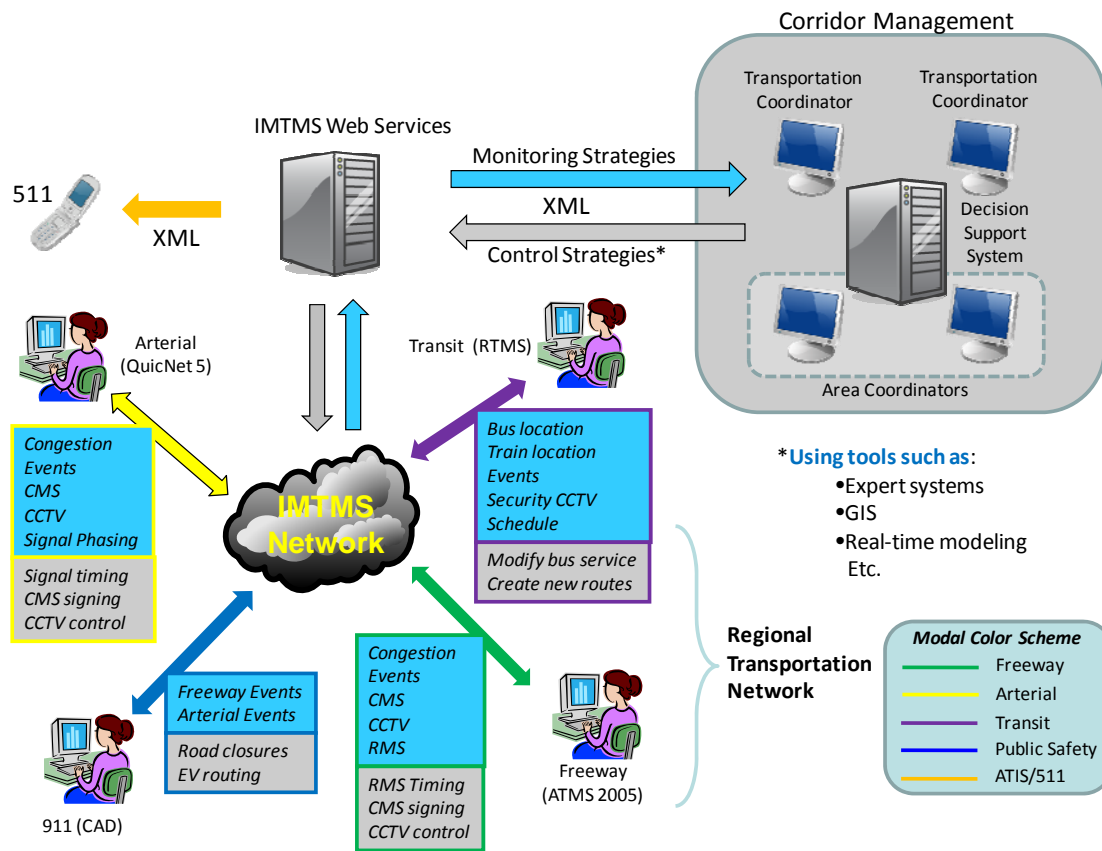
Corridor Management

Transportation Coordinator

Transportation Coordinator

IMTMS Web Services

Monitoring Strategies

XML

Control Strategies*

Decision Support System

Area Coordinators

511

XML

Arterial (QuicNet 5)

Transit (RTMS)

Congestion
Events
CMS
CCTV
Signal Phasing

Signal timing
CMS signing
CCTV control

IMTMS Network

Bus location
Train location
Events
Security CCTV
Schedule

Modify bus service
Create new routes

*Using tools such as:
•Expert systems
•GIS
•Real-time modeling
Etc.

Regional Transportation Network

Modal Color Scheme
Freeway
Arterial
Transit
Public Safety
ATIS/511

Freeway Events
Arterial Events

Road closures
EV routing

Congestion
Events
CMS
CCTV
RMS

RMS Timing
CMS signing
CCTV control

Freeway (ATMS 2005)

911 (CAD)